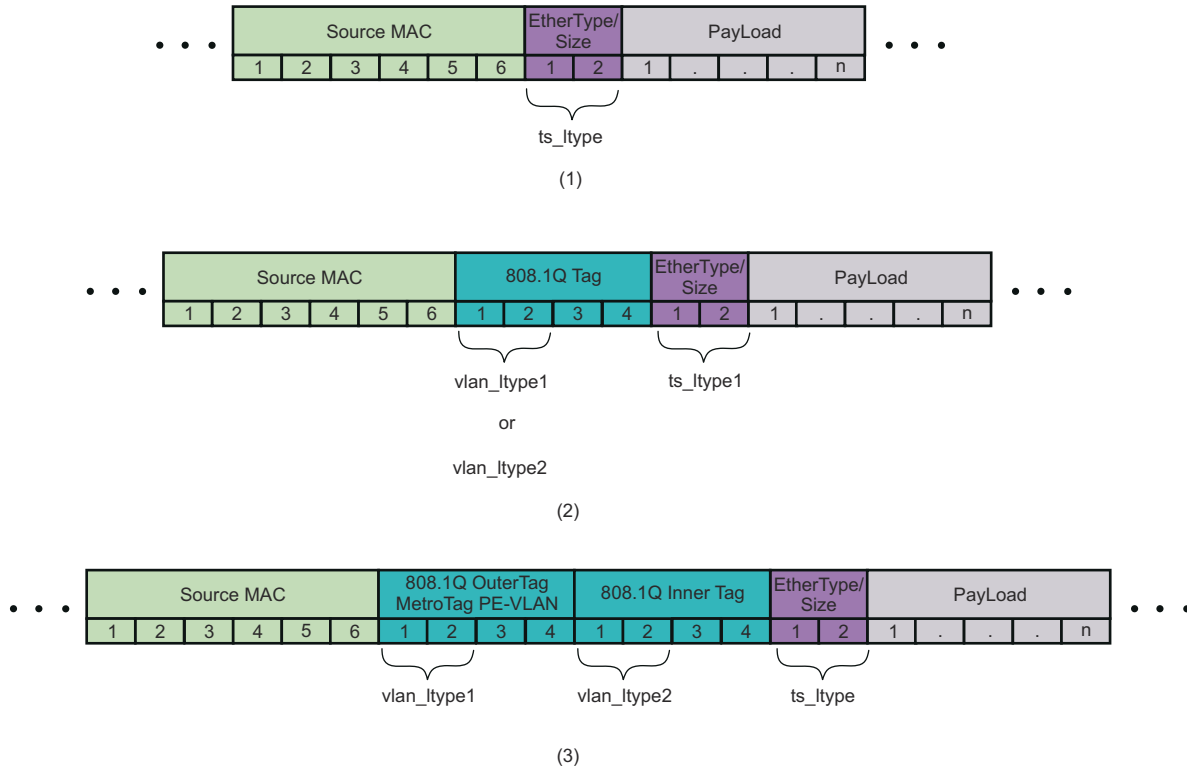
• • •

| Source MAC | | | | | | EtherType/ Size | | PayLoad | | | | |
|---|---|---|---|---|---|---|---|---|---|---|---|---|
| 1 | 2 | 3 | 4 | 5 | 6 | 1 | 2 | 1 | . | . | . | n |

• • •

ts_ltype

(1)

• • •

| Source MAC | | | | | | 808.1Q Tag | | | | EtherType/ Size | | PayLoad | | | | |
|---|---|---|---|---|---|---|---|---|---|---|---|---|---|---|---|---|
| 1 | 2 | 3 | 4 | 5 | 6 | 1 | 2 | 3 | 4 | 1 | 2 | 1 | . | . | . | n |

• • •

vlan_ltype1

or

vlan_ltype2

ts_ltype1

(2)

• • •

| Source MAC | | | | | | 808.1Q OuterTag MetroTag PE-VLAN | | | | 808.1Q Inner Tag | | | | EtherType/ Size | | PayLoad | | | | |
|---|---|---|---|---|---|---|---|---|---|---|---|---|---|---|---|---|---|---|---|---|
| 1 | 2 | 3 | 4 | 5 | 6 | 1 | 2 | 3 | 4 | 1 | 2 | 3 | 4 | 1 | 2 | 1 | . | . | . | n |

• • •

vlan_ltype1

vlan_ltype2

ts_ltype

(3)